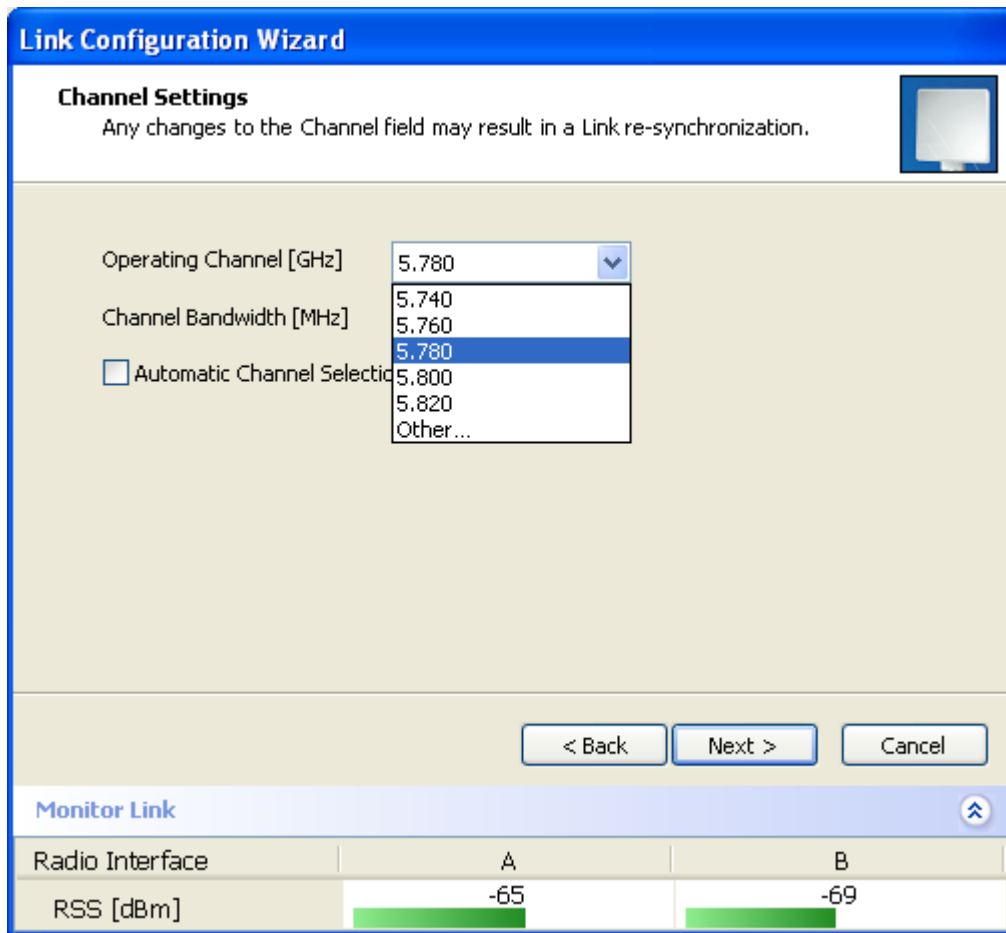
Link Configuration Wizard

Channel Settings
Any changes to the Channel field may result in a Link re-synchronization.

Operating Channel [GHz]
5.780
5.740
5.760
5.780
5.800
5.820
Other...

Channel Bandwidth [MHz]

Automatic Channel Selectio

< Back
Next >
Cancel

Monitor Link

| Radio Interface | A | B |
|---|---|---|
| RSS [dBm] | -65 | -69 |